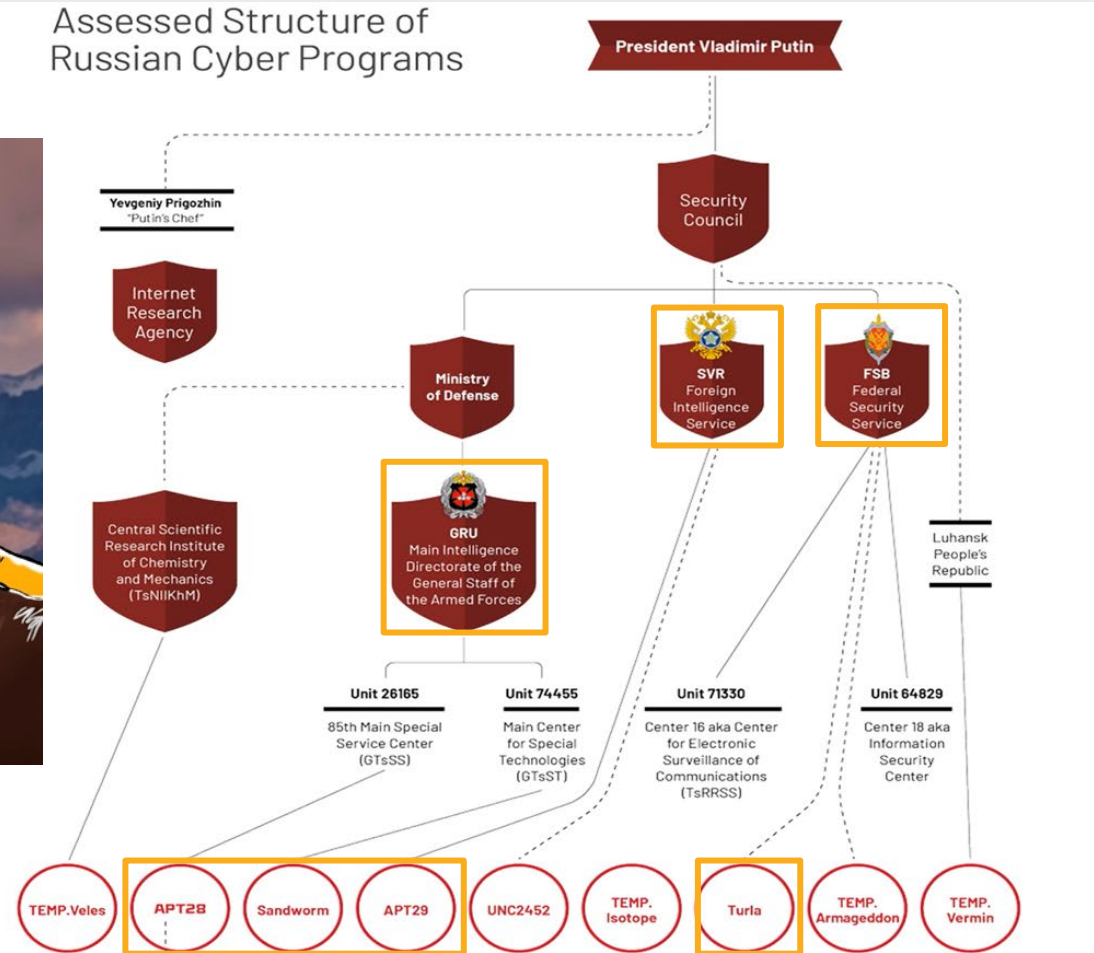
Assessed Structure of Russian Cyber Programs

President Vladimir Putin

Yevgeniy Prigozhin
"Putin's Chef"

Internet Research Agency

Security Council

Ministry of Defense

SVR
Foreign Intelligence Service

FSB
Federal Security Service

Central Scientific Research Institute of Chemistry and Mechanics (TsNIIKhM)

GRU
Main Intelligence Directorate of the General Staff of the Armed Forces

Luhansk People's Republic

Unit 26165
85th Main Special Service Center (GTsSS)

Unit 74455
Main Center for Special Technologies (GTsST)

Unit 71330
Center 16 aka Center for Electronic Surveillance of Communications (TsRRSS)

Unit 64829
Center 18 aka Information Security Center

TEMP.Veles

APT28

Sandworm

APT29

UNC2452

TEMP. Isotope

Turla

TEMP. Armageddon

TEMP. Vermin